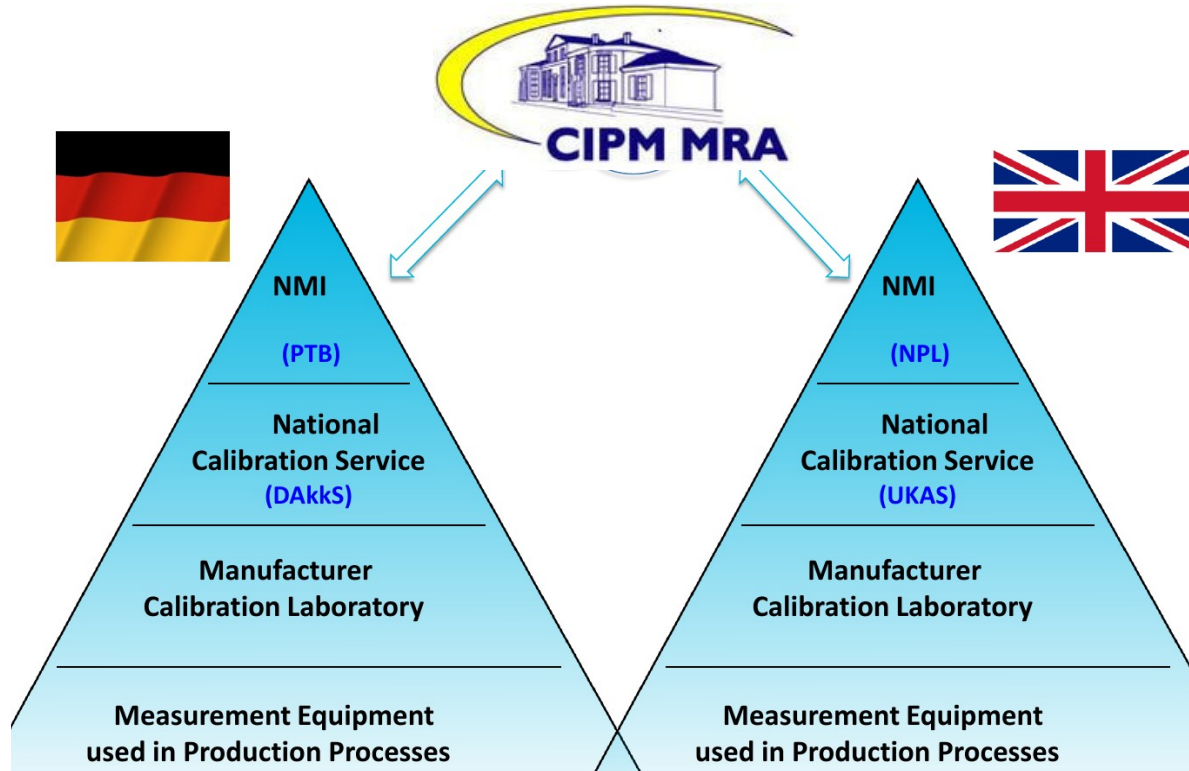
CIPM MRA

NMI

(PTB)

National Calibration Service
(DAkkS)

Manufacturer Calibration Laboratory

Measurement Equipment used in Production Processes

NMI

(NPL)

National Calibration Service
(UKAS)

Manufacturer Calibration Laboratory

Measurement Equipment used in Production Processes